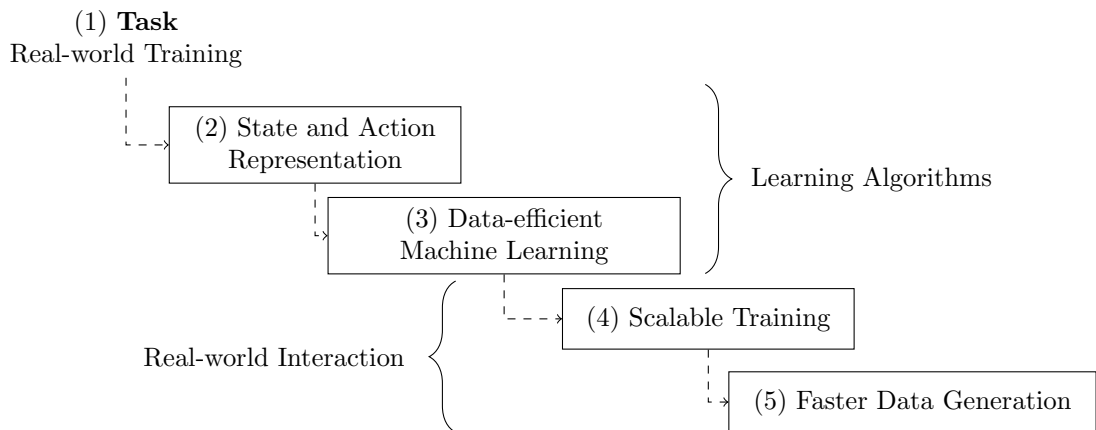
(1) **Task**
Real-world Training

(2) State and Action Representation

Learning Algorithms

(3) Data-efficient Machine Learning

Real-world Interaction

(4) Scalable Training

(5) Faster Data Generation